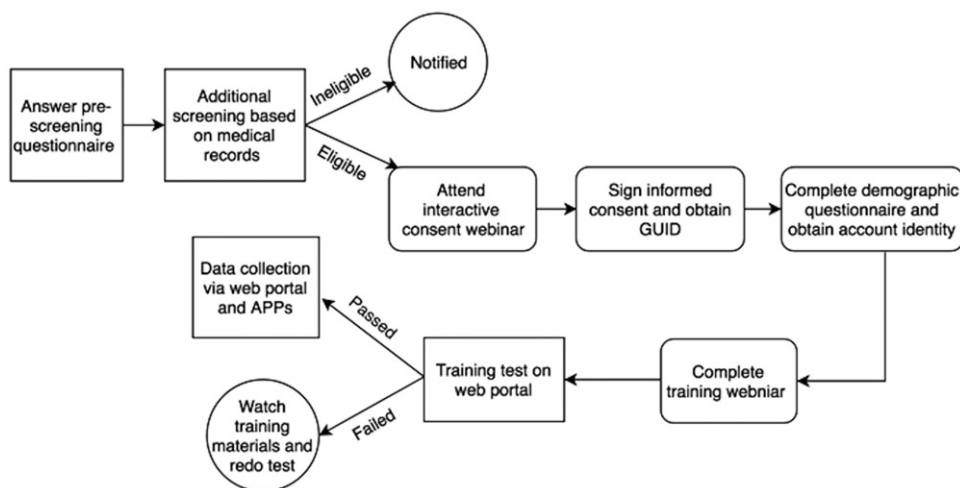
Answer pre-screening questionnaire

Additional screening based on medical records

Ineligible

Notified

Eligible

Attend interactive consent webinar

Sign informed consent and obtain GUID

Complete demographic questionnaire and obtain account identity

Complete training webniar

Training test on web portal

Passed

Data collection via web portal and APPs

Failed

Watch training materials and redo test